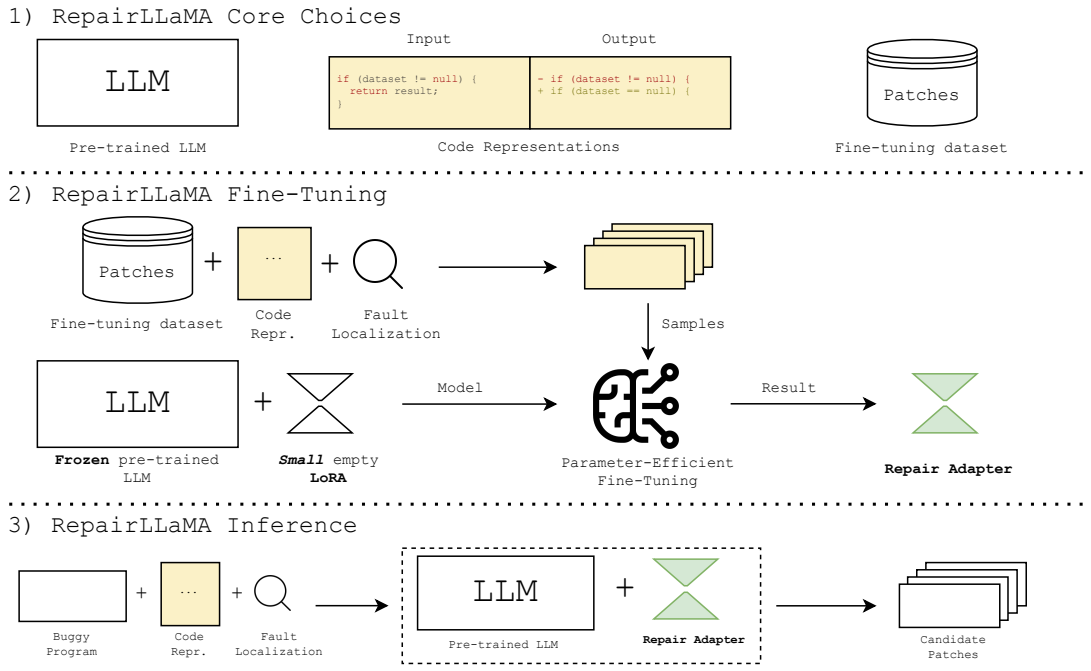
1) RepairLLaMA Core Choices

LLM

Pre-trained LLM

Input

Output

if (dataset != null) {
  return result;
}

- if (dataset != null) {
+ if (dataset == null) {

Code Representations

Patches

Fine-tuning dataset

2) RepairLLaMA Fine-Tuning

Patches

Fine-tuning dataset

+

...

Code Repr.

+

Fault Localization

Samples

LLM

**Frozen** pre-trained LLM

+

***Small*** empty **LoRA**

Model

Parameter-Efficient Fine-Tuning

Result

**Repair Adapter**

3) RepairLLaMA Inference

Buggy Program

+

...

Code Repr.

+

Fault Localization

LLM

Pre-trained LLM

+

**Repair Adapter**

Candidate Patches